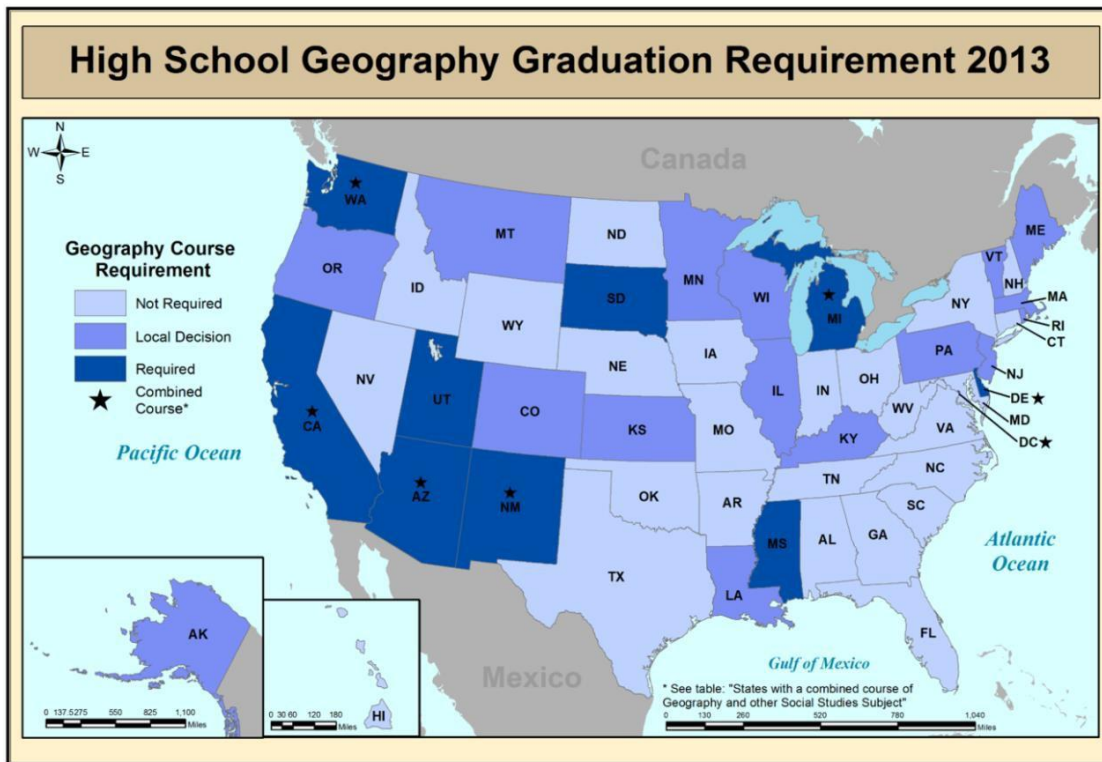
High School Geography Graduation Requirement 2013

N
W E
S

Canada

Geography Course Requirement
Not Required
Local Decision
Required
★ Combined Course*

WA
OR
ID
MT
ND
SD
WY
MN
WI
MI
NY
VT
NH
ME
MA
RI
CT
PA
NJ
DE ★
MD
DC★
NV
UT
CA
CO
NE
IA
IL
IN
OH
WV
VA
KS
MO
KY
AZ
NM
OK
AR
TN
NC
SC
GA
AL
MS
LA
TX
FL
AK
HI

Pacific Ocean
Atlantic Ocean
Gulf of Mexico
Mexico

* See table: "States with a combined course of Geography and other Social Studies Subject"

0 137.5275 550 825 1,100 Miles
0 30 60 120 180 Miles
0 130 260 520 780 1,040 Miles